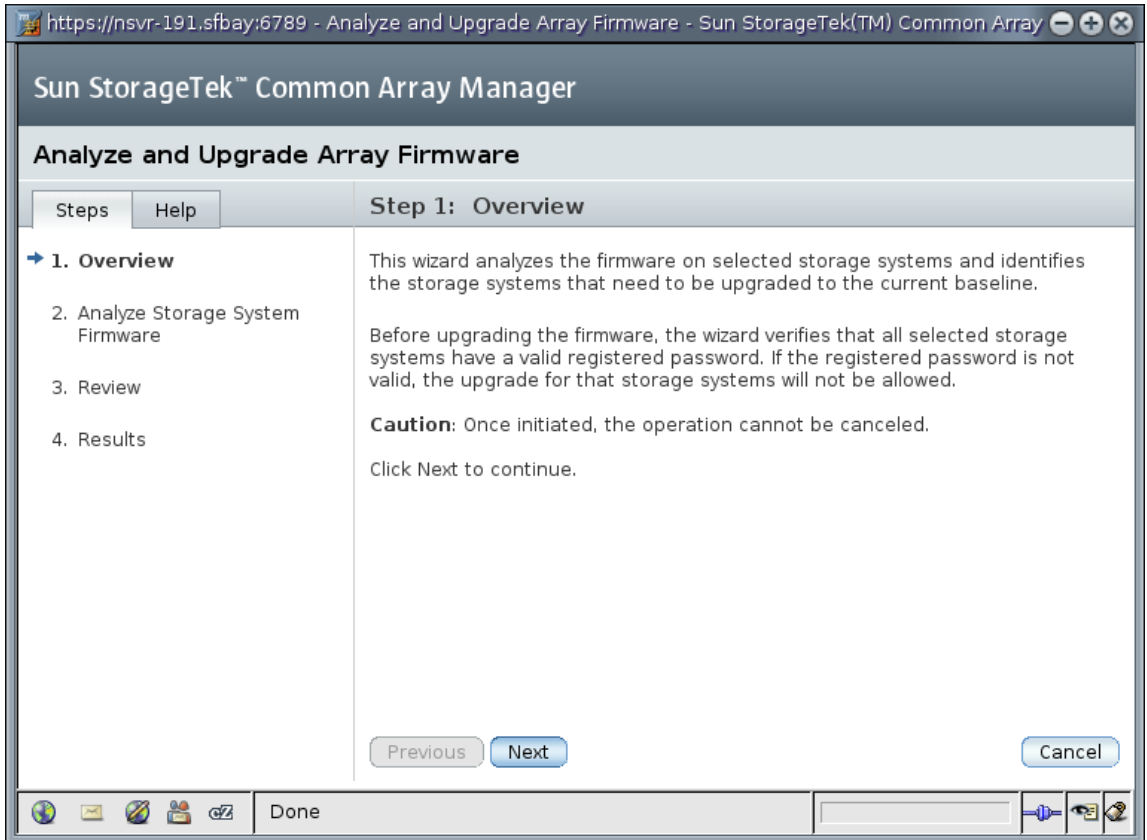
https://nsvr-191.sfbay:6789 - Analyze and Upgrade Array Firmware - Sun StorageTek(TM) Common Array

Sun StorageTek™ Common Array Manager

Analyze and Upgrade Array Firmware

Steps Help

Step 1: Overview

1. Overview

2. Analyze Storage System Firmware

3. Review

4. Results

This wizard analyzes the firmware on selected storage systems and identifies the storage systems that need to be upgraded to the current baseline.

Before upgrading the firmware, the wizard verifies that all selected storage systems have a valid registered password. If the registered password is not valid, the upgrade for that storage systems will not be allowed.

**Caution**: Once initiated, the operation cannot be canceled.

Click Next to continue.

Previous Next Cancel

Done